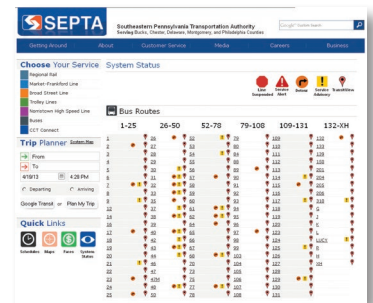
SEPTA

Southeastern Pennsylvania Transportation Authority
Serving Bucks, Chester, Delaware, Montgomery, and Philadelphia Counties

Google™ Custom Search

Getting Around | About | Customer Service | Media | Careers | Business

Choose Your Service
Regional Rail
Market-Frankford Line
Broad Street Line
Trolley Lines
Norristown High Speed Line
Buses
CCT Connect

Trip Planner System Map
From
To
4/18/13 4:29 PM
Departing Arriving
Google Transit or Plan My Trip

Quick Links
Schedules Maps Fares System Status

System Status

Line Suspended | Service Alert | Detour | Service Advisory | TransitView

Bus Routes

| 1-25 | 26-50 | 52-78 | 79-108 | 109-131 | 132-XH |
|---|---|---|---|---|---|
| 1 | 26 | 52 | 79 | 109 | 132 |
| 2 | 27 | 53 | 80 | 110 | 133 |
| 3 | 28 | 54 | 84 | 111 | 139 |
| 4 | 29 | 55 | 88 | 112 | 150 |
| 5 | 30 | 56 | 89 | 113 | 201 |
| 6 | 31 | 57 | 90 | 114 | 204 |
| 7 | 32 | 58 | 91 | 115 | 205 |
| 8 | 33 | 59 | 92 | 117 | 206 |
| 9 | 35 | 60 | 93 | 118 | 310 |
| 12 | 37 | 61 | 94 | 119 | BSO |
| 14 | 38 | 64 | 95 | 120 | G |
| 16 | 39 | 65 | 96 | 123 | H |
| 17 | 40 | 66 | 97 | 124 | J |
| 18 | 42 | 67 | 98 | 125 | K |
| 19 | 43 | 68 | 99 | 126 | L |
| 20 | 44 | 70 | 100 | 127 | LUCY |
| 21 | 45 | 71 | 101 | 128 | MFO |
| 22 | 46 | 73 | 102 | 129 | R |
| 23 | 47 | 73 | 103 | 130 | XH |
| 24 | 47M | 75 | 104 | 131 | |
| 25 | 48 | 77 | 105 | | |
| | 50 | 78 | 108 | | |